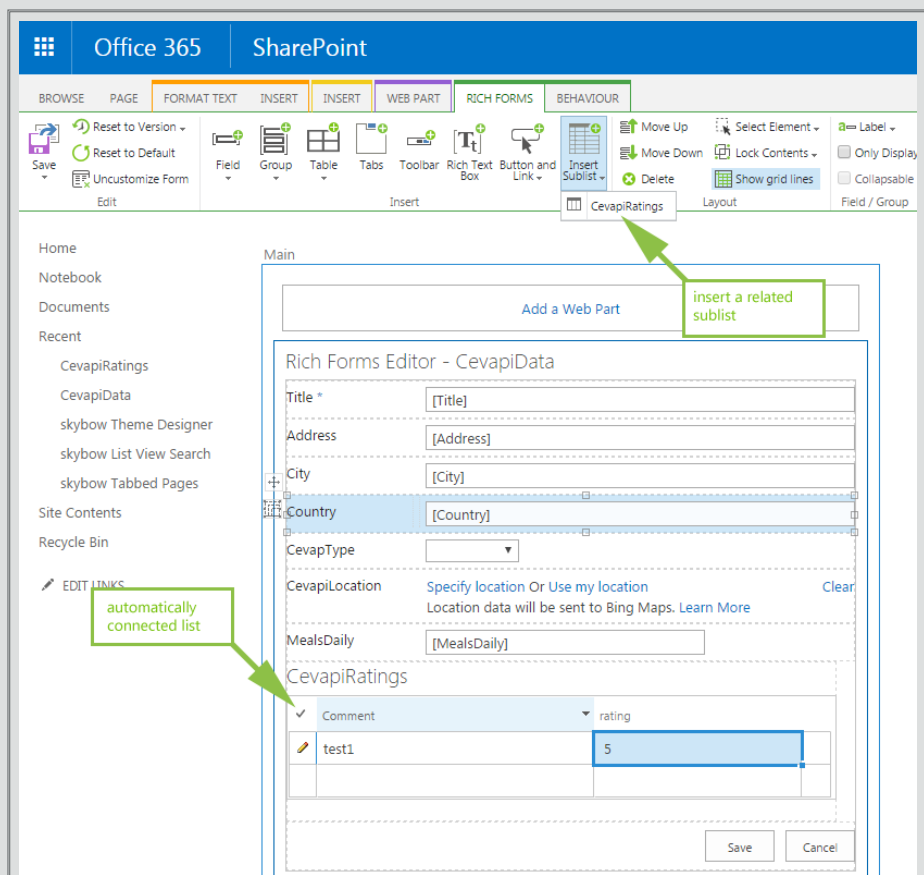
Office 365 SharePoint

BROWSE PAGE FORMAT TEXT INSERT INSERT WEB PART RICH FORMS BEHAVIOUR

Save
Reset to Version
Reset to Default
Uncustomize Form
Edit

Field Group Table Tabs Toolbar Rich Text Box Button and Link Insert Sublist
Insert

Move Up
Move Down
Delete
Select Element
Lock Contents
Show grid lines
Layout

Label
Only Display
Collapsable
Field / Group

CevapiRatings

Home
Notebook
Documents
Recent
CevapiRatings
CevapiData
skybow Theme Designer
skybow List View Search
skybow Tabbed Pages
Site Contents
Recycle Bin
EDIT LINKS

Main

Add a Web Part

insert a related sublist

Rich Forms Editor - CevapiData

| | |
|---|---|
| Title * | [Title] |
| Address | [Address] |
| City | [City] |
| Country | [Country] |
| CevapType | |
| CevapiLocation | Specify location Or Use my location Clear<br>Location data will be sent to Bing Maps. Learn More |
| MealsDaily | [MealsDaily] |

automatically connected list

CevapiRatings

| ✓ | Comment | rating |
|---|---|---|
| | test1 | 5 |

Save Cancel